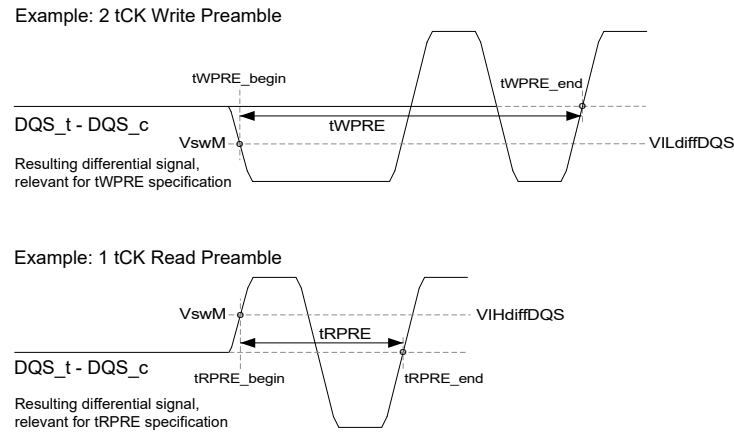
Example: 2 tCK Write Preamble

tWPRE_begin

tWPRE_end

DQS_t - DQS_c

tWPRE

VswM

VILdiffDQS

Resulting differential signal, relevant for tWPRE specification

Example: 1 tCK Read Preamble

VswM

VIHdiffDQS

tRPRE

DQS_t - DQS_c

tRPRE_begin

tRPRE_end

Resulting differential signal, relevant for tRPRE specification